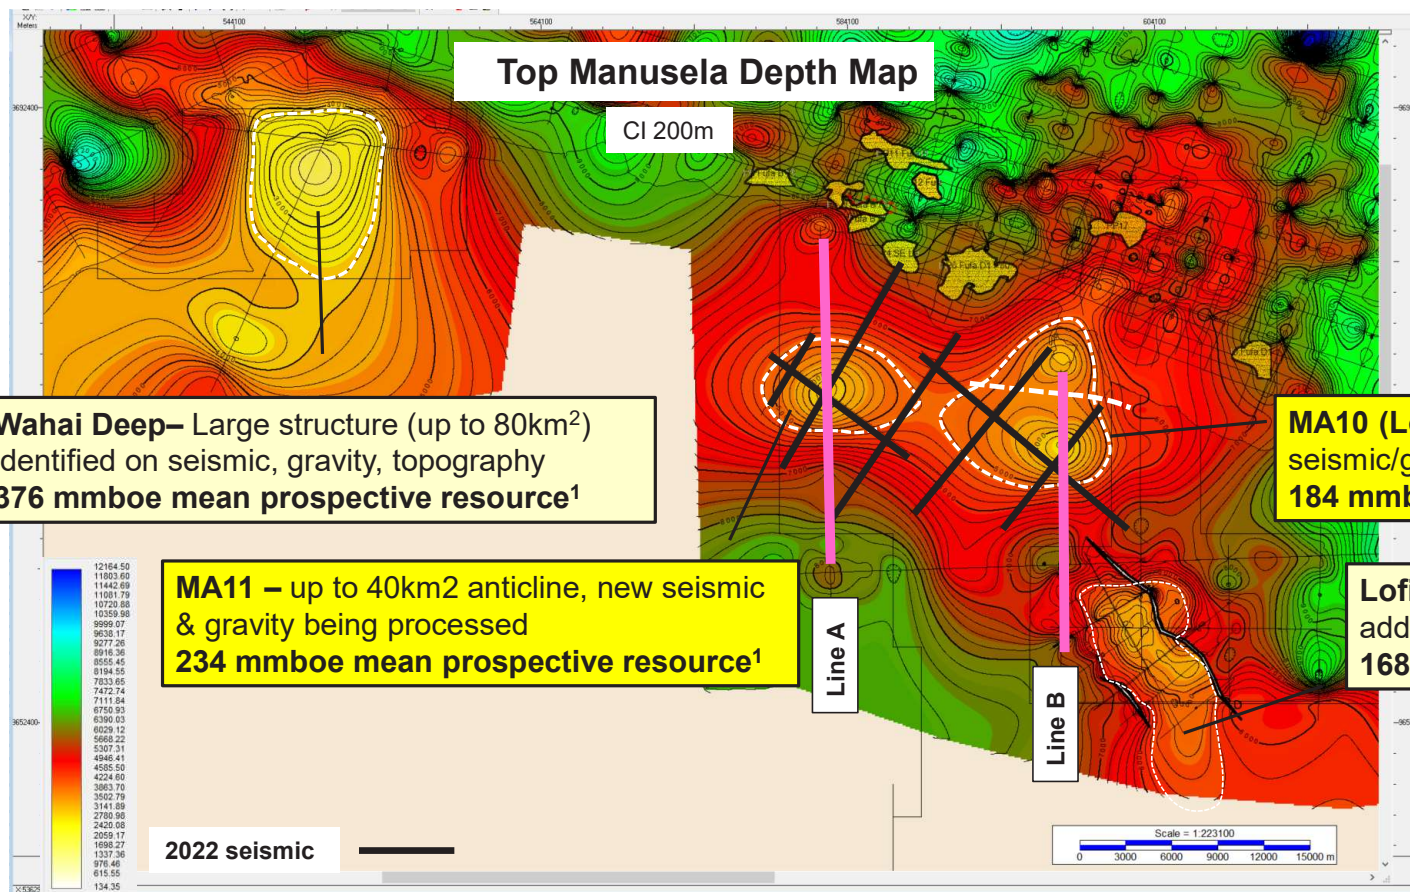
X/Y: Meters

544100

564100

584100

604100

3692400

3652400

Top Manusela Depth Map

CI 200m

Wahai Deep– Large structure (up to 80km$^2$) dentified on seismic, gravity, topography 376 mmboe mean prospective resource$^1$

MA10 (L seismic/g 184 mmb

MA11 – up to 40km2 anticline, new seismic & gravity being processed
234 mmboe mean prospective resource$^1$

Lofi add 168

Line A

Line B

| |
|---|
| 12164.50 |
| 11803.60 |
| 11442.69 |
| 11081.79 |
| 10720.88 |
| 10359.98 |
| 9999.07 |
| 9638.17 |
| 9277.26 |
| 8916.36 |
| 8555.45 |
| 8194.55 |
| 7833.65 |
| 7472.74 |
| 7111.84 |
| 6750.93 |
| 6390.03 |
| 6029.12 |
| 5668.22 |
| 5307.31 |
| 4946.41 |
| 4585.50 |
| 4224.60 |
| 3863.70 |
| 3502.79 |
| 3141.89 |
| 2780.98 |
| 2420.08 |
| 2059.17 |
| 1698.27 |
| 1337.36 |
| 976.46 |
| 615.55 |
| 134.35 |

2022 seismic

Scale = 1:223100
0 3000 6000 9000 12000 15000 m